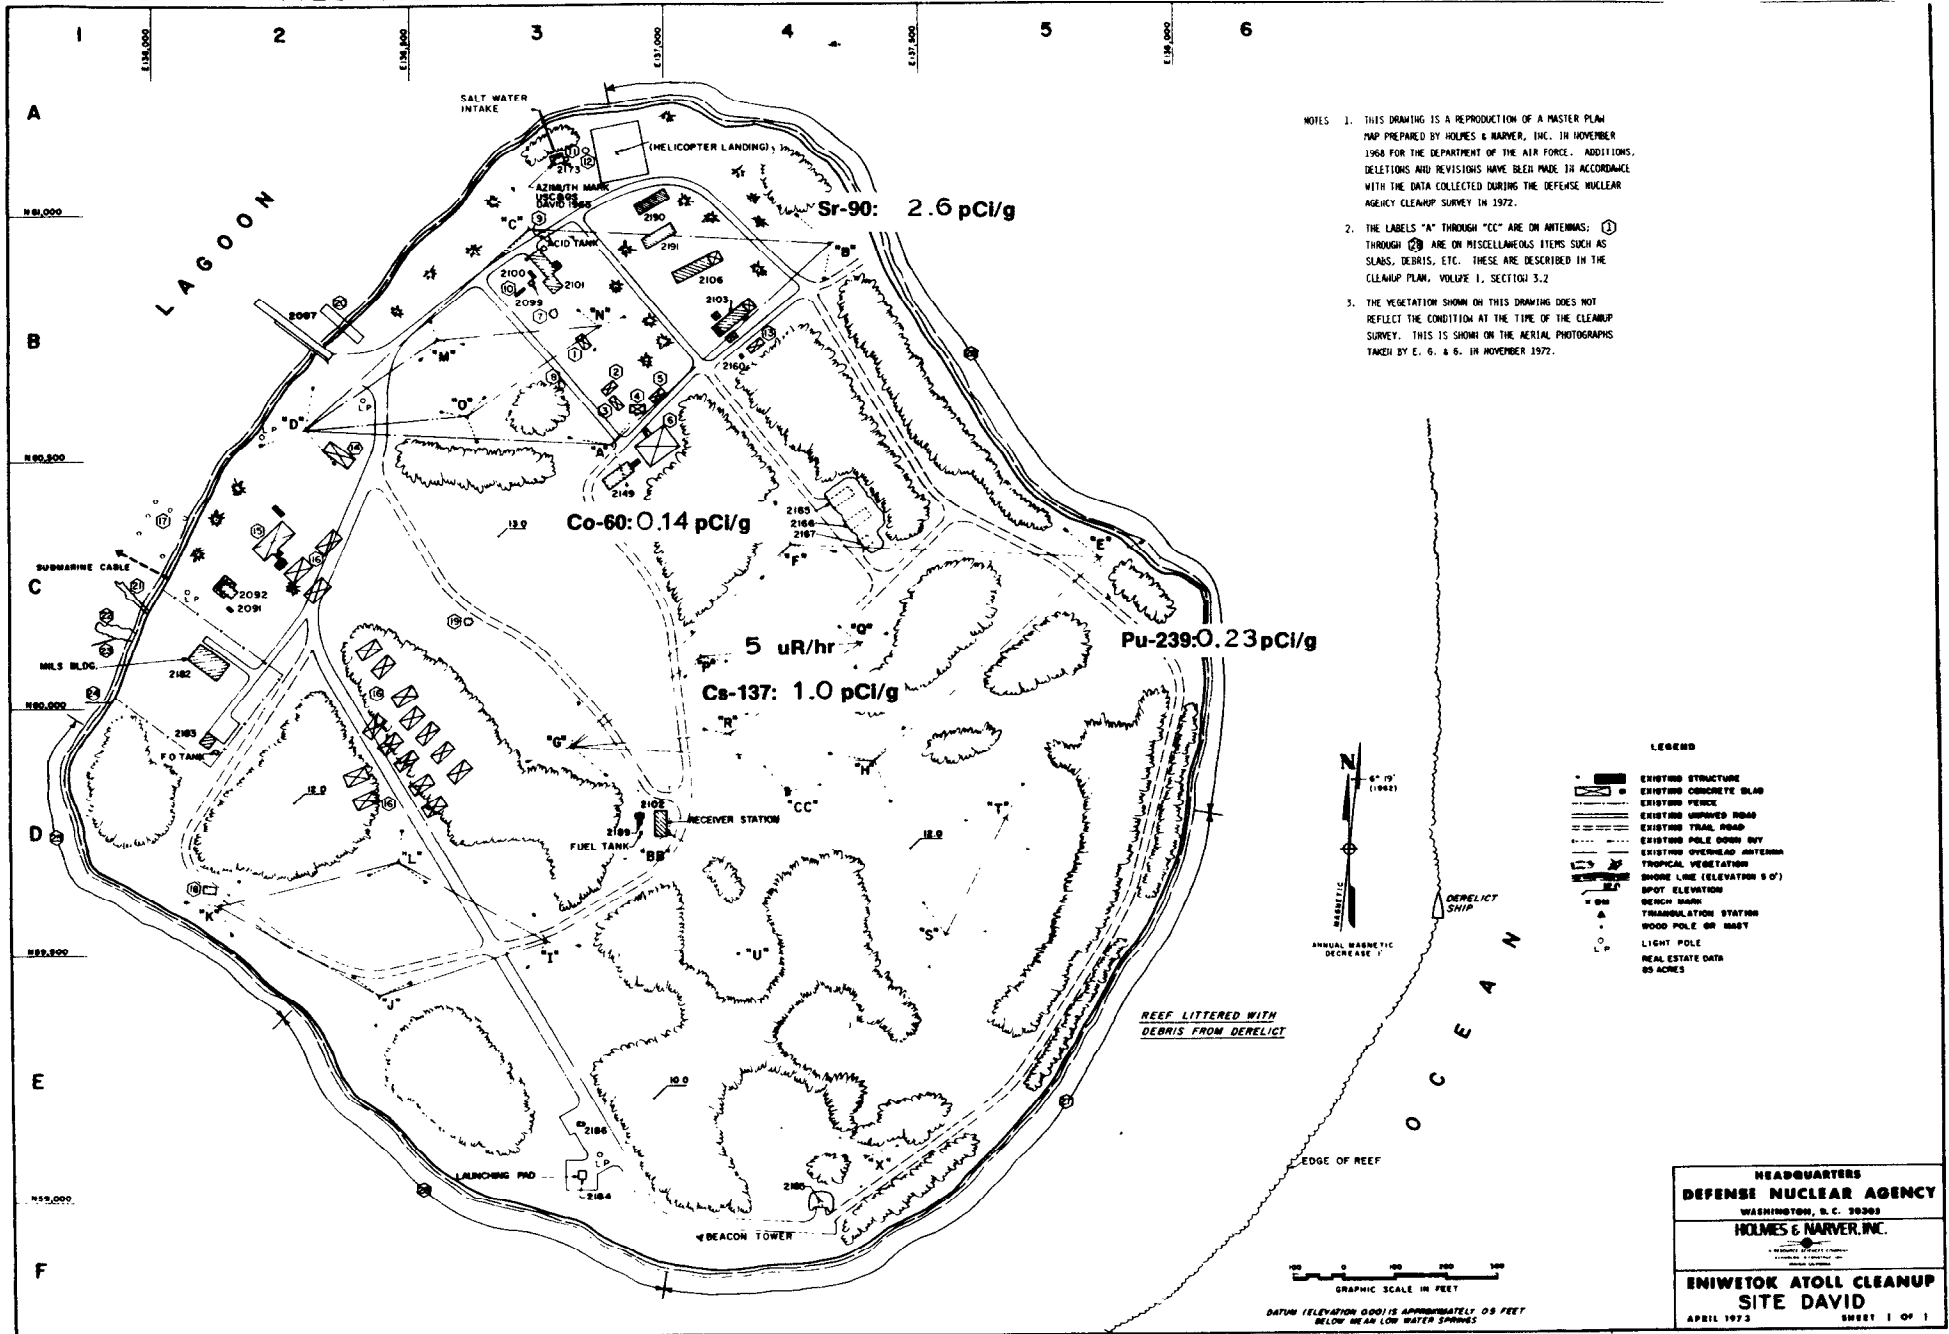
1 2 3 4 5 6

E 136,000 E 136,500 E 137,000 E 137,500 E 138,000

A B C D E F

N 61,000 N 60,500 N 60,000 N 59,500 N 59,000

LAGOON

OCEAN

SALT WATER INTAKE

(HELICOPTER LANDING)

AZIMUTH MARK USC&GS DAVID 1955

ACID TANK

SUBMARINE CABLE

MILS BLDG.

F.O. TANK

RECEIVER STATION

FUEL TANK

LAUNCHING PAD

BEACON TOWER

EDGE OF REEF

DERELICT SHIP

REEF LITTERED WITH DEBRIS FROM DERELICT

Sr-90: 2.6 pCi/g

Co-60: 0.14 pCi/g

5 uR/hr

Cs-137: 1.0 pCi/g

Pu-239: 0.23 pCi/g

"A" "B" "C" "D" "E" "F" "G" "H" "I" "J" "K" "L" "M" "N" "O" "P" "Q" "R" "S" "T" "U" "X" "BB" "CC"

2173 2190 2191 2106 2103 2100 2099 2101 2087 2160 2149 2165 2166 2167 2092 2091 2182 2183 2102 2189 2186 2184 2188

13.0 12.0 12.0 10.0

NOTES 1. THIS DRAWING IS A REPRODUCTION OF A MASTER PLAN MAP PREPARED BY HOLMES & NARVER, INC. IN NOVEMBER 1968 FOR THE DEPARTMENT OF THE AIR FORCE. ADDITIONS, DELETIONS AND REVISIONS HAVE BEEN MADE IN ACCORDANCE WITH THE DATA COLLECTED DURING THE DEFENSE NUCLEAR AGENCY CLEANUP SURVEY IN 1972.

2. THE LABELS "A" THROUGH "CC" ARE ON ANTENNAS; ① THROUGH ㉙ ARE ON MISCELLANEOUS ITEMS SUCH AS SLABS, DEBRIS, ETC. THESE ARE DESCRIBED IN THE CLEANUP PLAN, VOLUME 1, SECTION 3.2

3. THE VEGETATION SHOWN ON THIS DRAWING DOES NOT REFLECT THE CONDITION AT THE TIME OF THE CLEANUP SURVEY. THIS IS SHOWN ON THE AERIAL PHOTOGRAPHS TAKEN BY E. G. & G. IN NOVEMBER 1972.

N
6° 19' (1962)
MAGNETIC
ANNUAL MAGNETIC DECREASE 1'

LEGEND
EXISTING STRUCTURE
EXISTING CONCRETE SLAB
EXISTING FENCE
EXISTING UNPAVED ROAD
EXISTING TRAIL ROAD
EXISTING POLE DOWN GUY
EXISTING OVERHEAD ANTENNA
TROPICAL VEGETATION
SHORE LINE (ELEVATION 5.0')
SPOT ELEVATION
BENCH MARK
TRIANGULATION STATION
WOOD POLE OR MAST
LIGHT POLE
REAL ESTATE DATA 85 ACRES

100 0 100 200 300
GRAPHIC SCALE IN FEET

DATUM (ELEVATION 0.00) IS APPROXIMATELY 0.5 FEET BELOW MEAN LOW WATER SPRINGS

HEADQUARTERS
DEFENSE NUCLEAR AGENCY
WASHINGTON, D.C. 20305
HOLMES & NARVER, INC.
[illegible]
ENIWETOK ATOLL CLEANUP
SITE DAVID
APRIL 1973 SHEET 1 OF 1